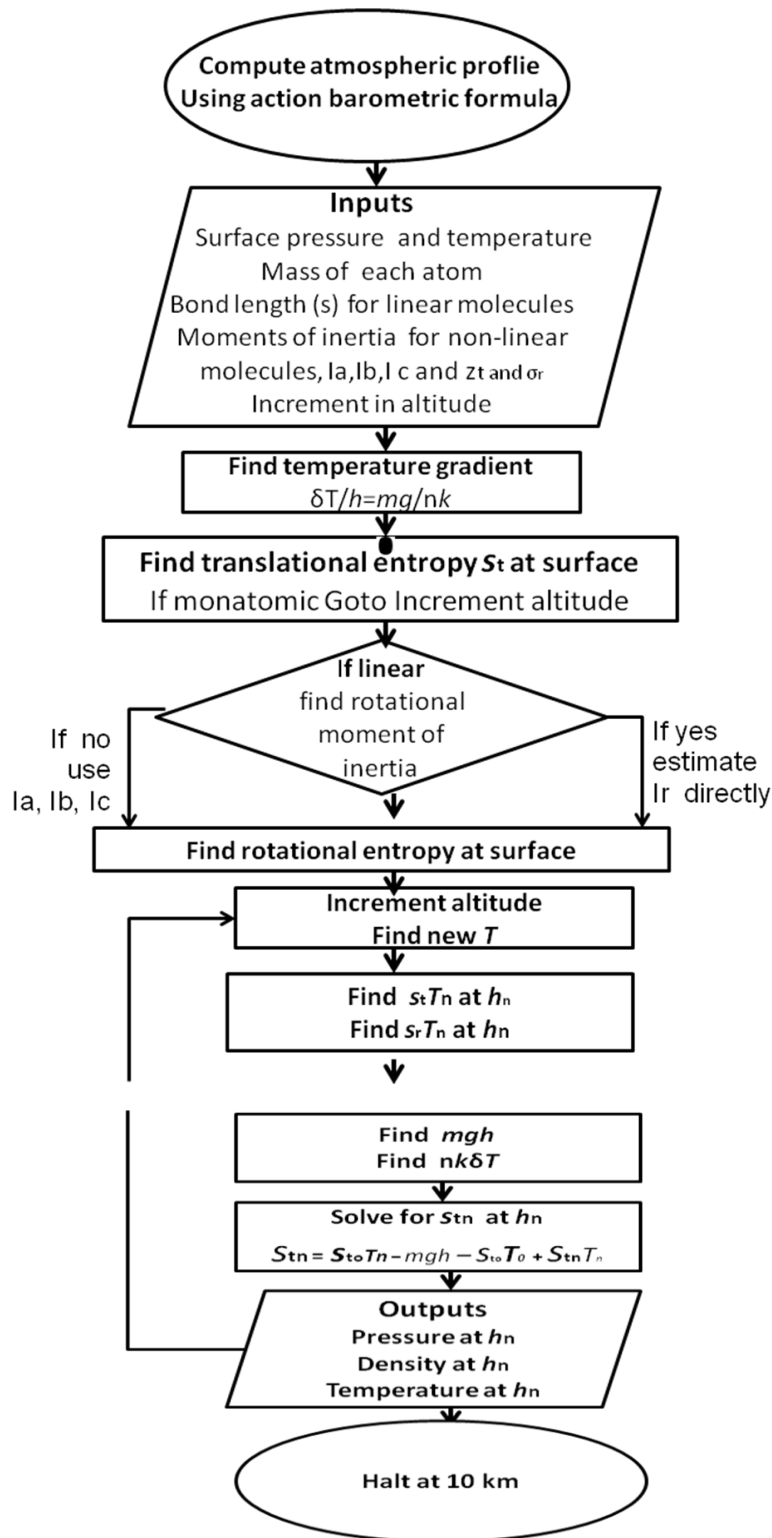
Compute atmospheric proflie
Using action barometric formula

Inputs
Surface pressure and temperature
Mass of each atom
Bond length (s) for linear molecules
Moments of inertia for non-linear molecules, Ia,Ib,I c and zt and σr
Increment in altitude

Find temperature gradient
δT/h=mg/nk

Find translational entropy $s_t$ at surface
If monatomic Goto Increment altitude

If linear
find rotational moment of inertia

If no use Ia, Ib, Ic

If yes estimate Ir directly

Find rotational entropy at surface

Increment altitude
Find new T

Find $s_tT_n$ at $h_n$
Find $s_rT_n$ at $h_n$

Find mgh
Find nkδT

Solve for $s_{tn}$ at $h_n$
$S_{tn} = s_{to}T_n - mgh - S_{to}T_0 + S_{tn}T_n$

Outputs
Pressure at $h_n$
Density at $h_n$
Temperature at $h_n$

Halt at 10 km